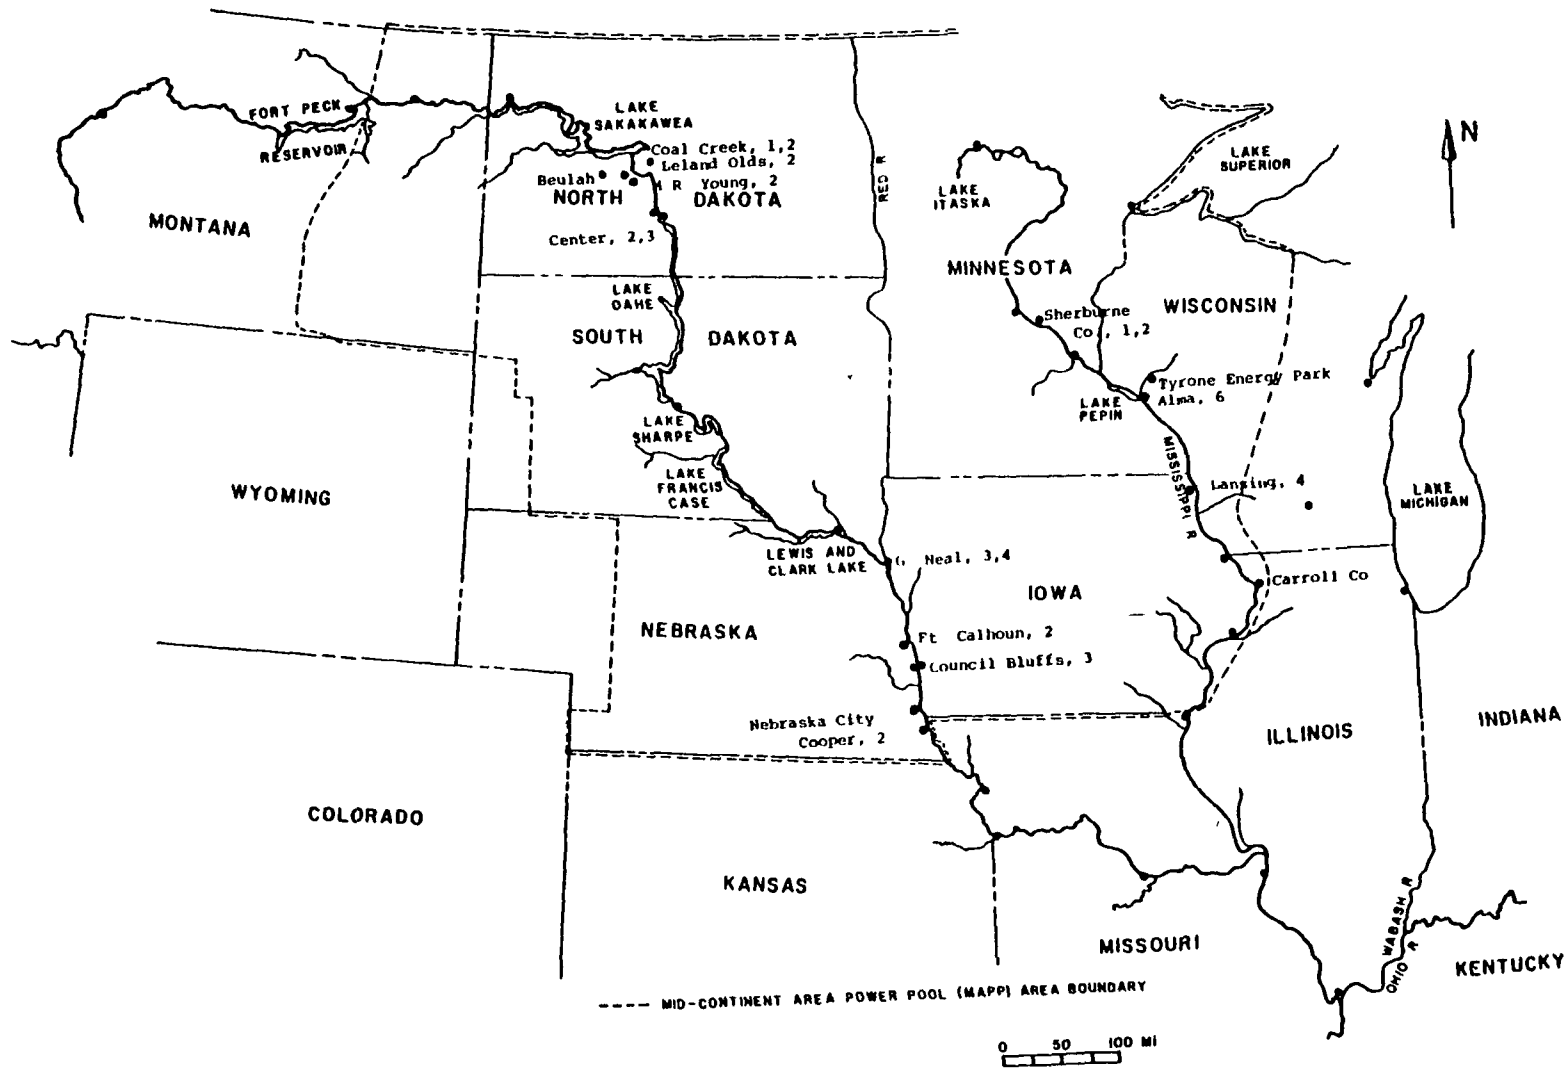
N

FORT PECK
RESERVOIR
MONTANA
LAKE SAKAKAWEA
Coal Creek, 1,2
Leland Olds, 2
Beulah
M R Young, 2
NORTH DAKOTA
Center, 2,3
RED R
LAKE ITASKA
LAKE SUPERIOR
MINNESOTA
WISCONSIN
LAKE OAHE
SOUTH DAKOTA
Sherburne Co, 1,2
Tyrone Energy Park
Alma, 6
LAKE PEPIN
MISSISSIPPI R
WYOMING
LAKE SHARPE
LAKE FRANCIS CASE
Lansing, 4
LAKE MICHIGAN
LEWIS AND CLARK LAKE
G. Neal, 3,4
IOWA
Carroll Co
NEBRASKA
Ft Calhoun, 2
Council Bluffs, 3
Nebraska City
Cooper, 2
ILLINOIS
INDIANA
COLORADO
KANSAS
MISSOURI
WABASH R
OHIO R
KENTUCKY

MID-CONTINENT AREA POWER POOL (MAPP) AREA BOUNDARY

0 50 100 MI